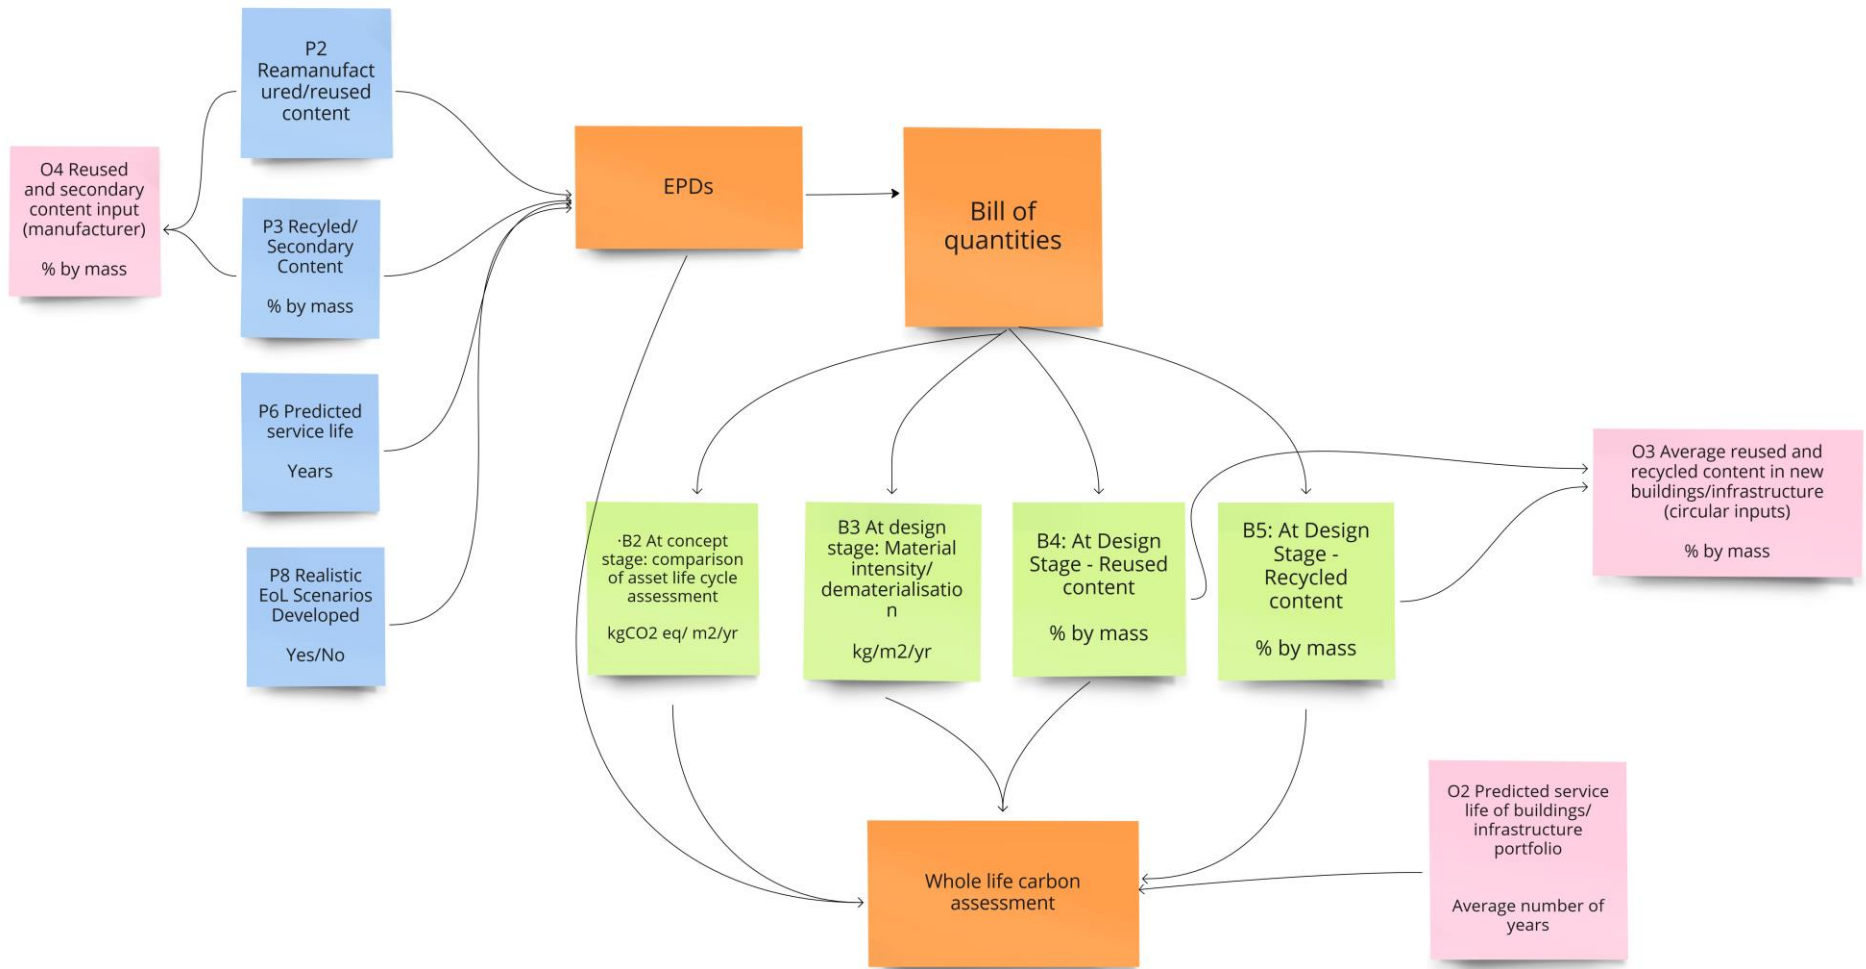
O4 Reused and secondary content input (manufacturer)

% by mass

P2 Reamanufactured/reused content

P3 Recyled/ Secondary Content

% by mass

P6 Predicted service life

Years

P8 Realistic EoL Scenarios Developed

Yes/No

EPDs

Bill of quantities

·B2 At concept stage: comparison of asset life cycle assessment

kgCO2 eq/ m2/yr

B3 At design stage: Material intensity/ dematerialisation

kg/m2/yr

B4: At Design Stage - Reused content

% by mass

B5: At Design Stage - Recycled content

% by mass

O3 Average reused and recycled content in new buildings/infrastructure (circular inputs)

% by mass

Whole life carbon assessment

O2 Predicted service life of buildings/ infrastructure portfolio

Average number of years